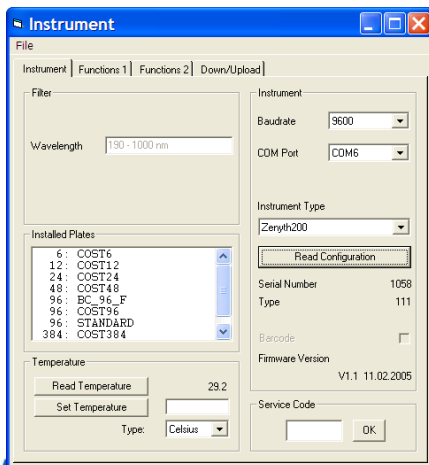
Instrument

File

Instrument | Functions 1 | Functions 2 | Down/Upload

Filter

Wavelength 190 - 1000 nm

Installed Plates

6: COST6
12: COST12
24: COST24
48: COST48
96: BC_96_F
96: COST96
96: STANDARD
384: COST384

Temperature

Read Temperature 29.2

Set Temperature

Type: Celsius

Instrument

Baudrate 9600

COM Port COM6

Instrument Type

Zenyth200

Read Configuration

Serial Number 1058

Type 111

Barcode

Firmware Version

V1.1 11.02.2005

Service Code

OK